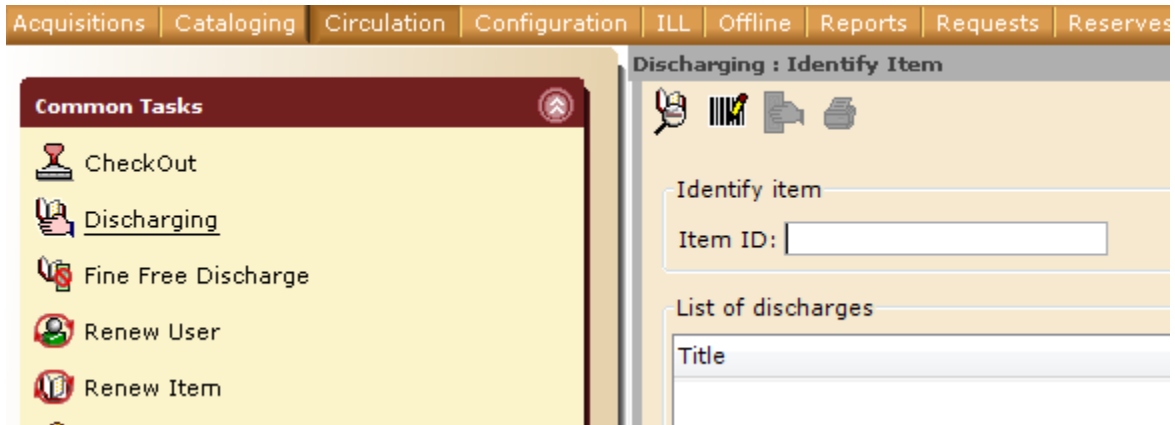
Acquisitions | Cataloging | Circulation | Configuration | ILL | Offline | Reports | Requests | Reserves

Common Tasks

CheckOut

Discharging

Fine Free Discharge

Renew User

Renew Item

Discharging : Identify Item

Identify item

Item ID:

List of discharges

Title